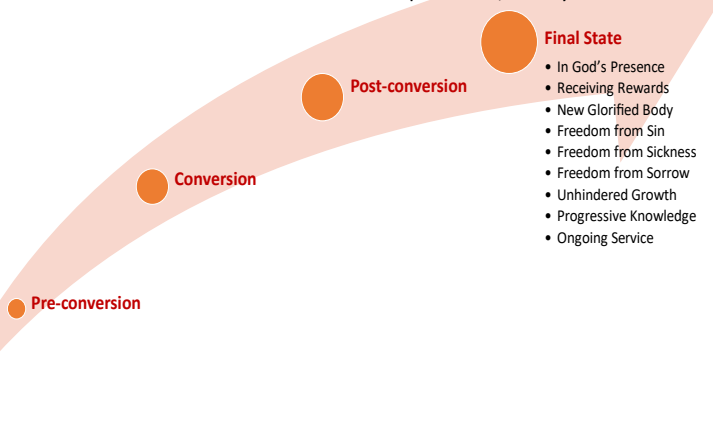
Pre-conversion

Conversion

Post-conversion

Final State
• In God’s Presence
• Receiving Rewards
• New Glorified Body
• Freedom from Sin
• Freedom from Sickness
• Freedom from Sorrow
• Unhindered Growth
• Progressive Knowledge
• Ongoing Service